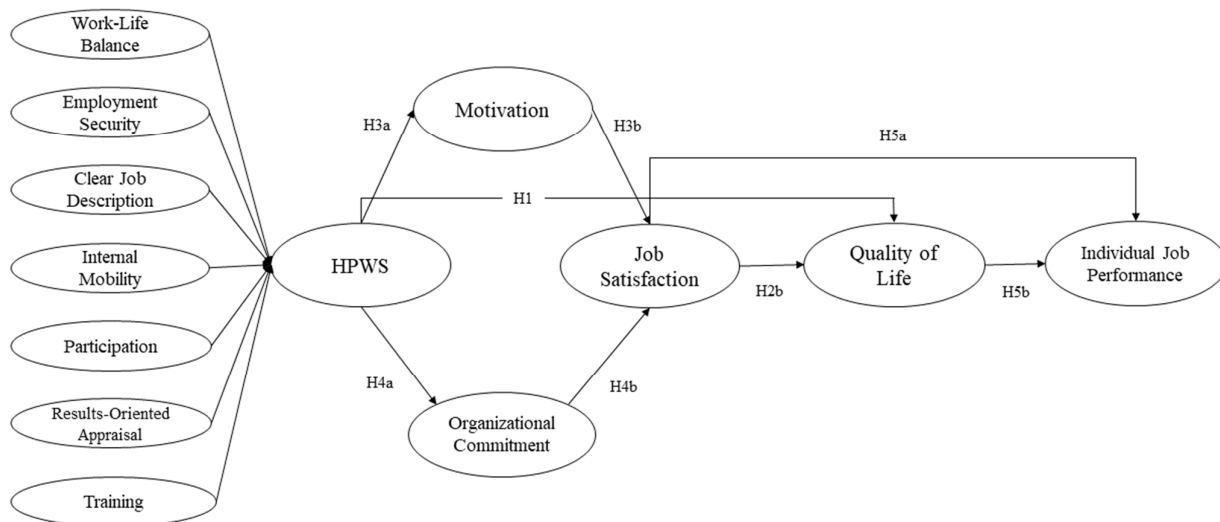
Work-Life Balance

Employment Security

Clear Job Description

Internal Mobility

Participation

Results-Oriented Appraisal

Training

HPWS

H3a

Motivation

H3b

H5a

H1

Job Satisfaction

H2b

Quality of Life

H5b

Individual Job Performance

H4a

Organizational Commitment

H4b